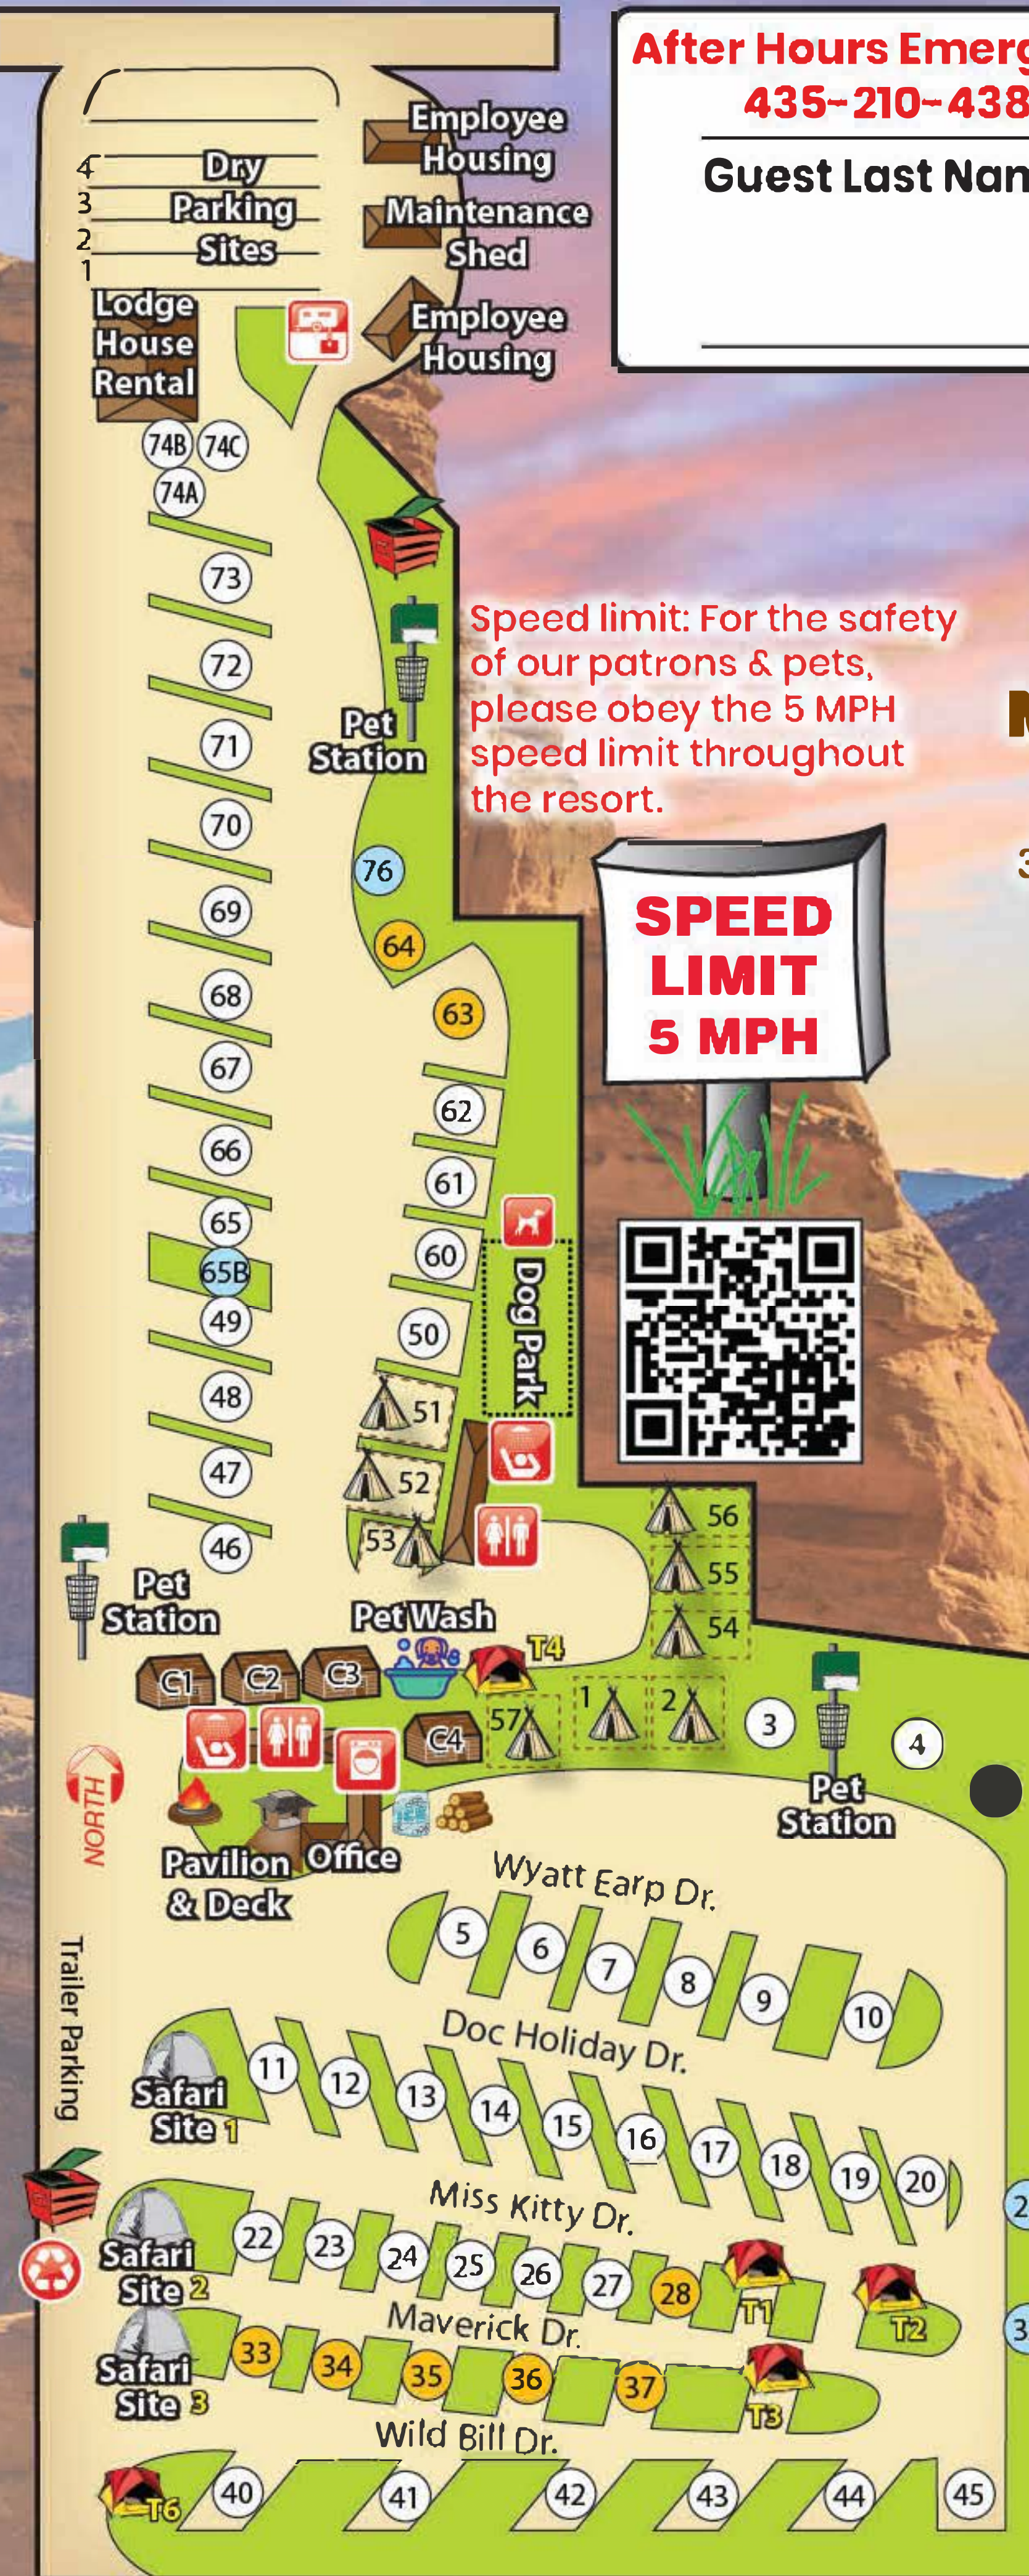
After Hours Emerg
435-210-438

Guest Last Nan

Employee Housing

4
3
2
1
Dry Parking Sites

Maintenance Shed

Lodge House Rental

Employee Housing

74B 74C
74A

73
72
71
70
69
68
67
66
65
65B
49
48
47
46

Pet Station

Speed limit: For the safety of our patrons & pets, please obey the 5 MPH speed limit throughout the resort.

76
64
63
62
61
60
50
51
52
53

Dog Park

SPEED LIMIT 5 MPH

56
55
54

Pet Station

Pet Wash

T4

C1 C2 C3 C4

57 1 2 3 4

Pet Station

NORTH

Pavilion & Deck

Office

Wyatt Earp Dr.

5 6 7 8 9 10

Doc Holiday Dr.

Trailer Parking

Safari Site 1

11 12 13 14 15 16 17 18 19 20

Miss Kitty Dr.

Safari Site 2

22 23 24 25 26 27 28

T1 T2

Maverick Dr.

Safari Site 3

33 34 35 36 37

T3

Wild Bill Dr.

T6

40 41 42 43 44 45